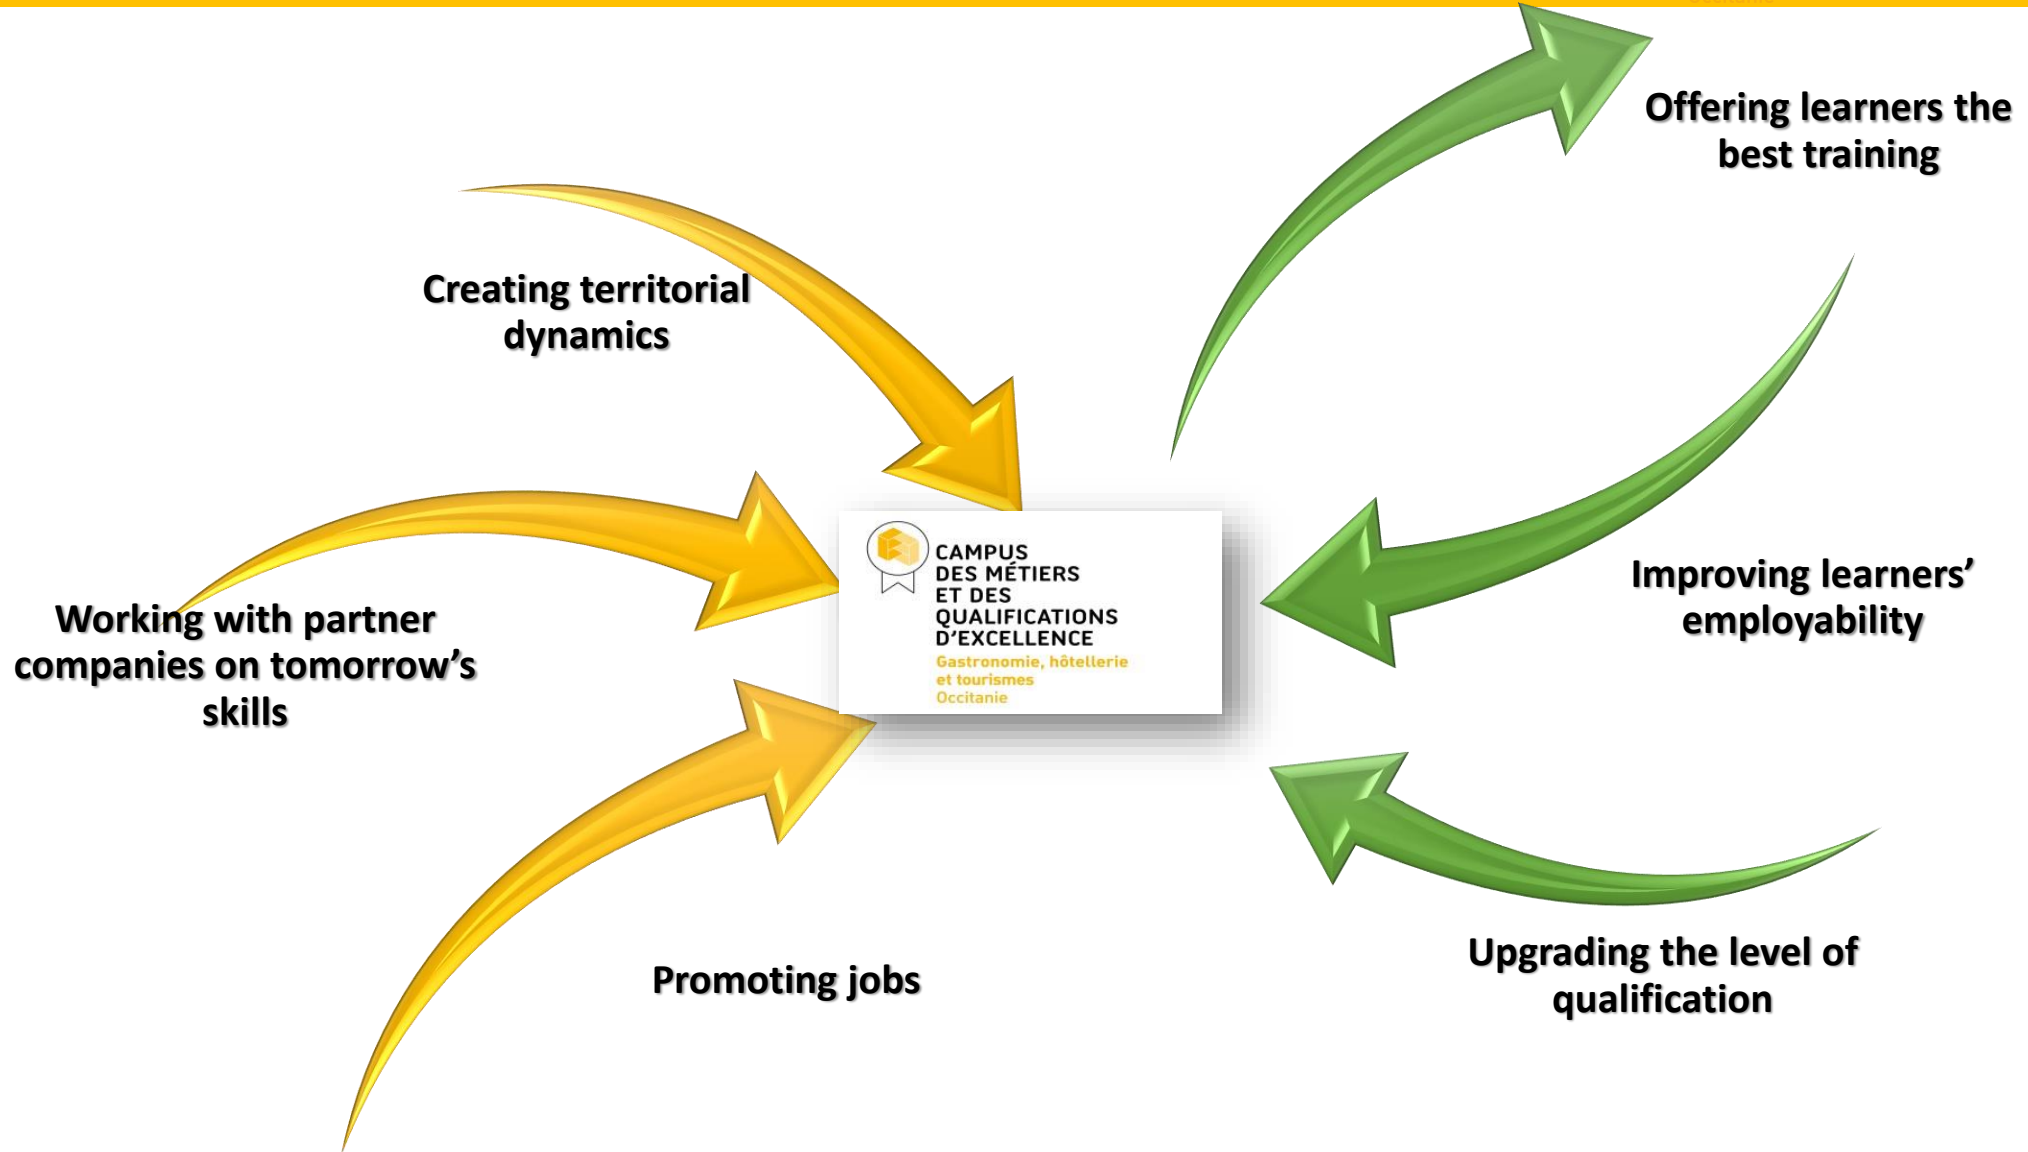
Offering learners the best training

Creating territorial dynamics

CAMPUS DES MÉTIERS ET DES QUALIFICATIONS D'EXCELLENCE
Gastronomie, hôtellerie et tourismes
Occitanie

Improving learners' employability

Working with partner companies on tomorrow's skills

Promoting jobs

Upgrading the level of qualification